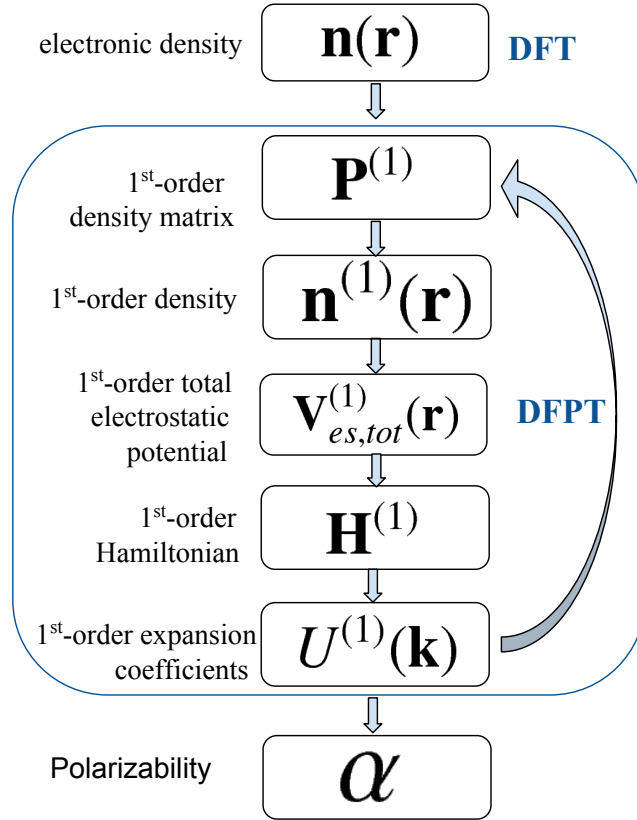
electronic density $\mathbf{n}(\mathbf{r})$ DFT

1$^{st}$-order density matrix $\mathbf{P}^{(1)}$

1$^{st}$-order density $\mathbf{n}^{(1)}(\mathbf{r})$

1$^{st}$-order total electrostatic potential $\mathbf{V}_{es,tot}^{(1)}(\mathbf{r})$

DFPT

1$^{st}$-order Hamiltonian $\mathbf{H}^{(1)}$

1$^{st}$-order expansion coefficients $U^{(1)}(\mathbf{k})$

Polarizability $\alpha$